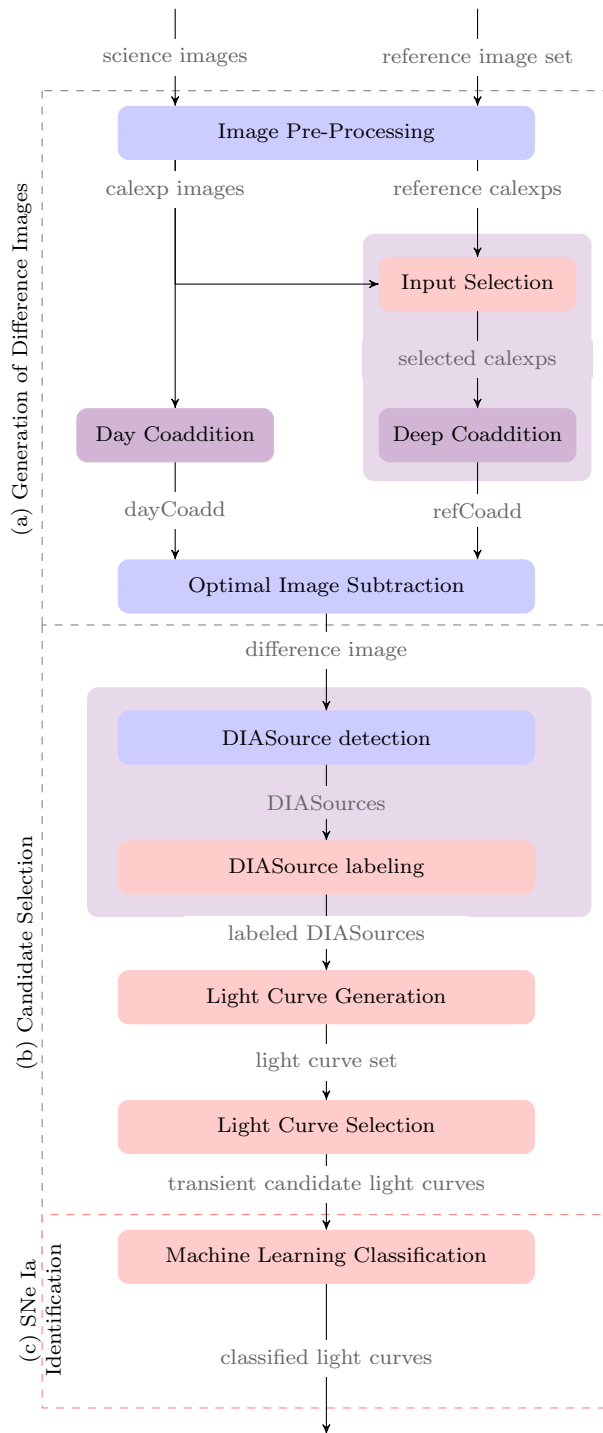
science images

reference image set

(a) Generation of Difference Images

Image Pre-Processing

calexp images

reference calexps

Input Selection

selected calexps

Day Coaddition

Deep Coaddition

dayCoadd

refCoadd

Optimal Image Subtraction

(b) Candidate Selection

difference image

DIASource detection

DIASources

DIASource labeling

labeled DIASources

Light Curve Generation

light curve set

Light Curve Selection

transient candidate light curves

(c) SNe Ia Identification

Machine Learning Classification

classified light curves